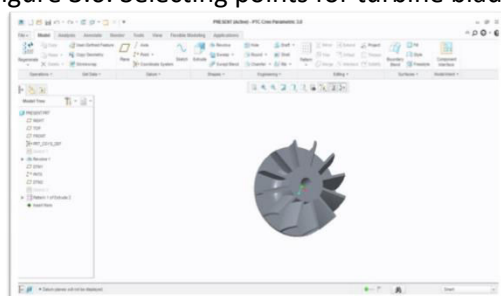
igure 3.8: Selecting points for turbine blad

PRESENT (Active) - PTC Creo Parametric 3.0

File Model Analysis Annotate Render Tools View Flexible Modeling Applications

Model Tree

PRESENT.PRT
RIGHT
TOP
FRONT
PRT_CSYS_DEF
Revolve 1
Pattern 1 of Extrude 2
Insert Here